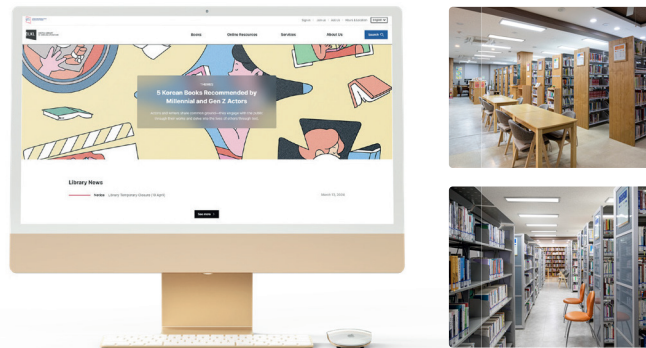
Sign in | Join Us | Join Us | Hours & Location | English

Books Online Resources Services About Us Search

5 Korean Books Recommended by Millennial and Gen Z Actors

Library News

Notice Library Temporary Closure (13 April)

March 13, 2023

See more